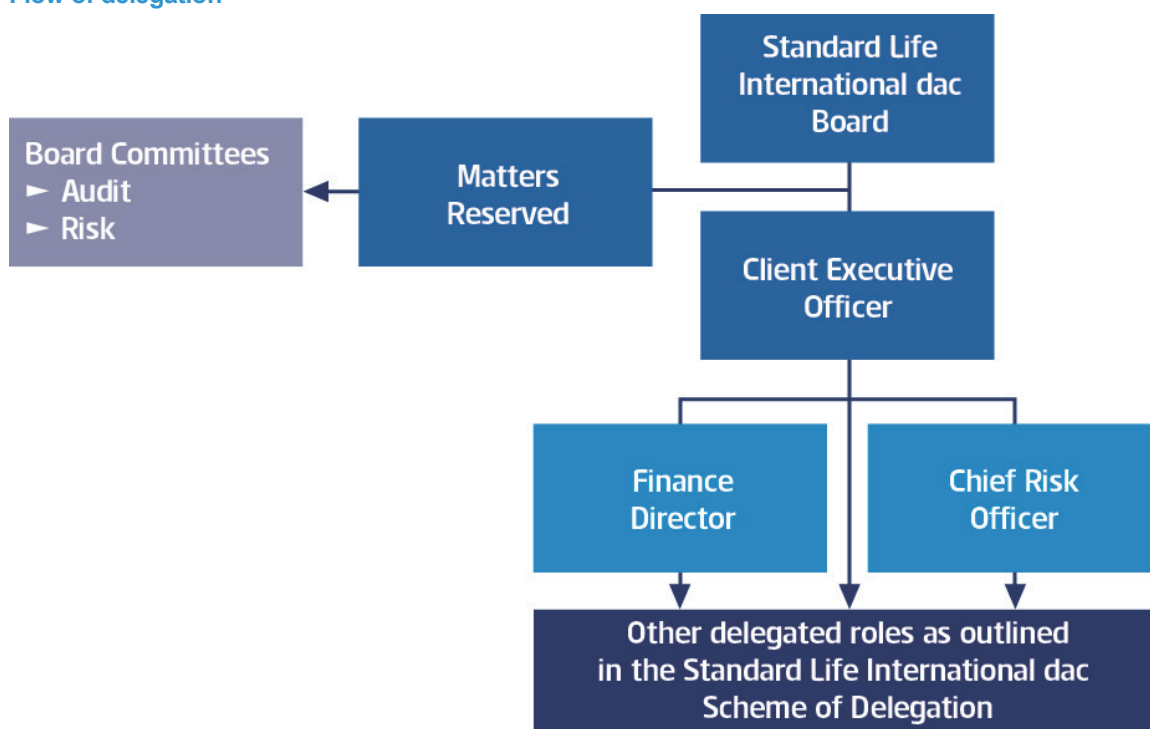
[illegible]

Standard Life International dac Board

Board Committees
► Audit
► Risk

Matters Reserved

Client Executive Officer

Finance Director

Chief Risk Officer

Other delegated roles as outlined in the Standard Life International dac Scheme of Delegation